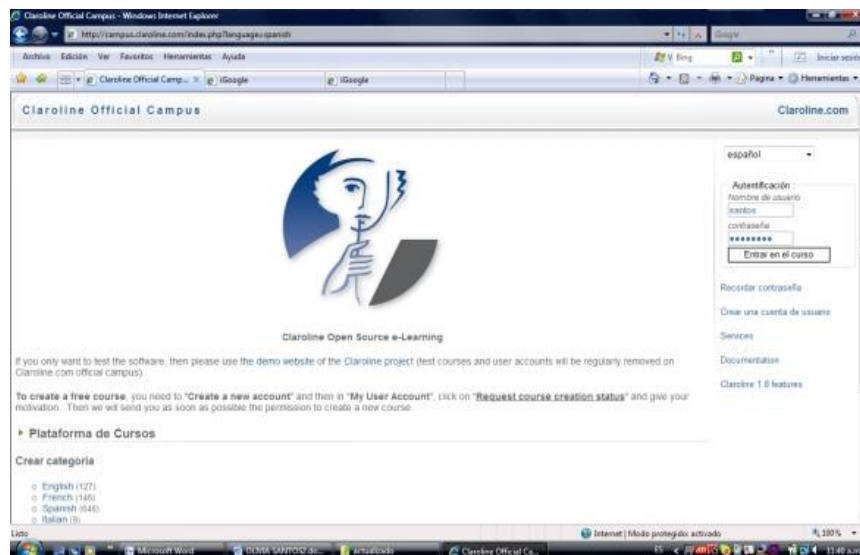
Claroline Official Campus - Windows Internet Explorer

http://campus.claroline.com/index.php?language=spanish

Google

Archivo Edición Ver Favoritos Herramientas Ayuda

Bing

Iniciar sesión

Claroline Official Camp... iGoogle iGoogle

Página Herramientas

Claroline Official Campus

Claroline.com

español

Autentificación
Nombre de usuario
isantos
contraseña
••••••••
Entrar en el curso

Recordar contraseña

Crear una cuenta de usuario

Services

Documentation

Claroline 1.8 features

Claroline Open Source e-Learning

If you only want to test the software, then please use the demo website of the Claroline project (test courses and user accounts will be regularly removed on Claroline.com official campus).

To create a free course, you need to "Create a new account" and then in "My User Account", click on "Request course creation status" and give your motivation. Then we will send you as soon as possible the permission to create a new course.

Plataforma de Cursos

Crear categoria

English (127)
French (146)
Spanish (646)
Italian (8)

Listo

Internet | Modo protegido: activado

100%

Microsoft Word

DUNIA SANTOS2 do...

actualizado

Claroline Official Ca...

ES

11:49 a.m.